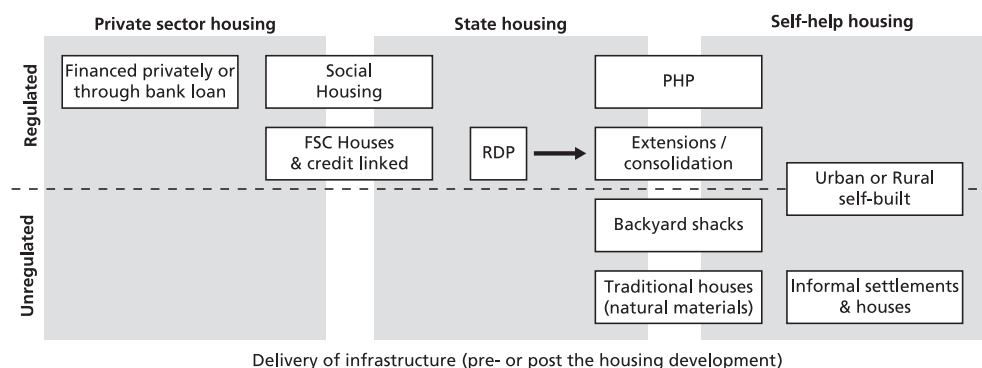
Private sector housing

State housing

Self-help housing

Regulated

Unregulated

Financed privately or through bank loan

Social Housing

FSC Houses & credit linked

RDP

PHP

Extensions / consolidation

Urban or Rural self-built

Backyard shacks

Traditional houses (natural materials)

Informal settlements & houses

Delivery of infrastructure (pre- or post the housing development)